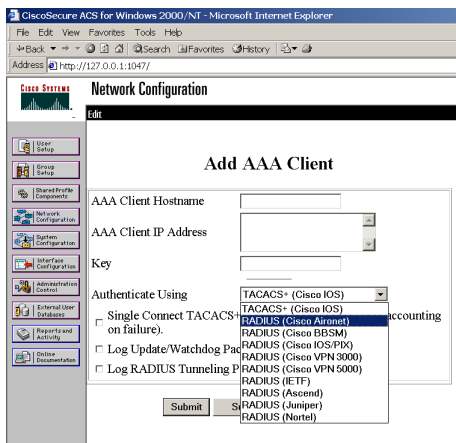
CiscoSecure ACS for Windows 2000/NT - Microsoft Internet Explorer

File Edit View Favorites Tools Help

Back Search Favorites History

Address http://127.0.0.1:1047/

Cisco Systems

Network Configuration

Edit

User Setup

Group Setup

Shared Profile Components

Network Configuration

System Configuration

Interface Configuration

Administration Control

External User Databases

Reports and Activity

Online Documentation

Add AAA Client

AAA Client Hostname

AAA Client IP Address

Key

Authenticate Using

TACACS+ (Cisco IOS)

Single Connect TACACS+ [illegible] accounting on failure).

Log Update/Watchdog Pac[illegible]

Log RADIUS Tunneling P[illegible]

TACACS+ (Cisco IOS)
RADIUS (Cisco Aironet)
RADIUS (Cisco BBSM)
RADIUS (Cisco IOS/PIX)
RADIUS (Cisco VPN 3000)
RADIUS (Cisco VPN 5000)
RADIUS (IETF)
RADIUS (Ascend)
RADIUS (Juniper)
RADIUS (Nortel)

Submit S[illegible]